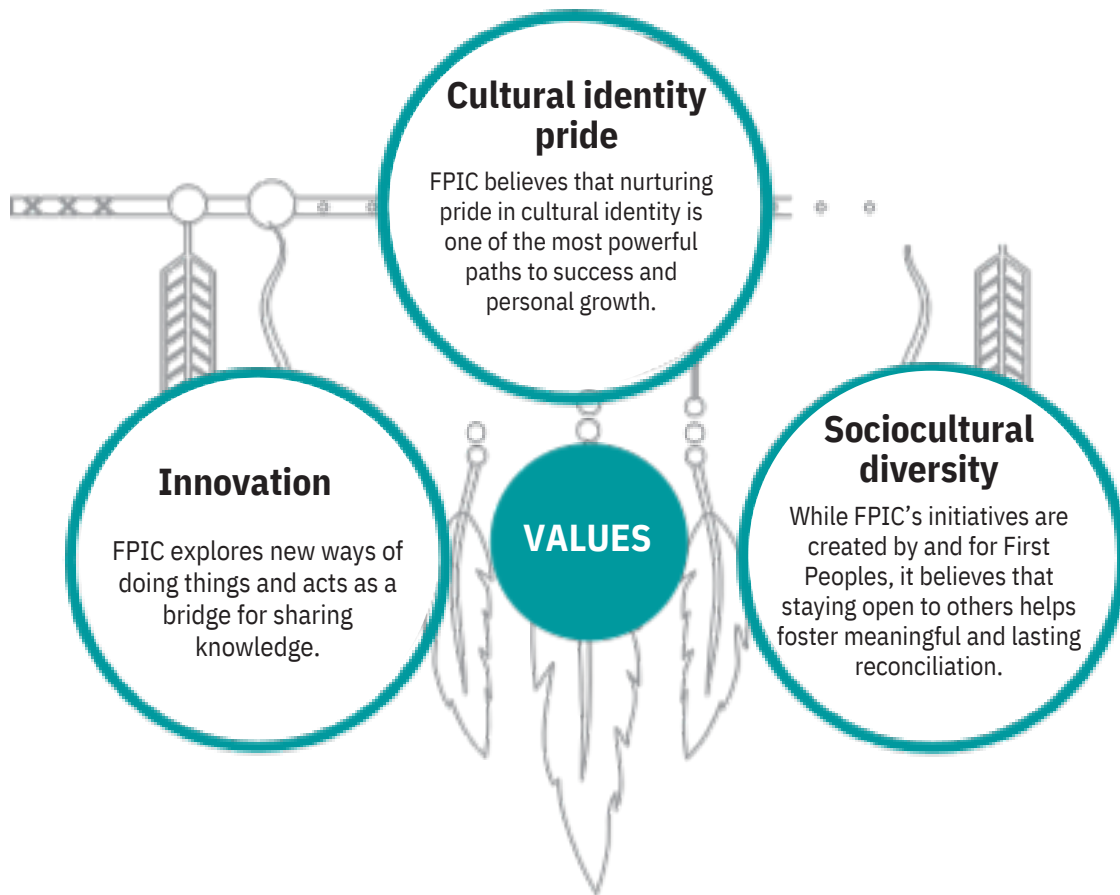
Cultural identity pride

FPIC believes that nurturing pride in cultural identity is one of the most powerful paths to success and personal growth.

Innovation

FPIC explores new ways of doing things and acts as a bridge for sharing knowledge.

VALUES

Sociocultural diversity

While FPIC's initiatives are created by and for First Peoples, it believes that staying open to others helps foster meaningful and lasting reconciliation.